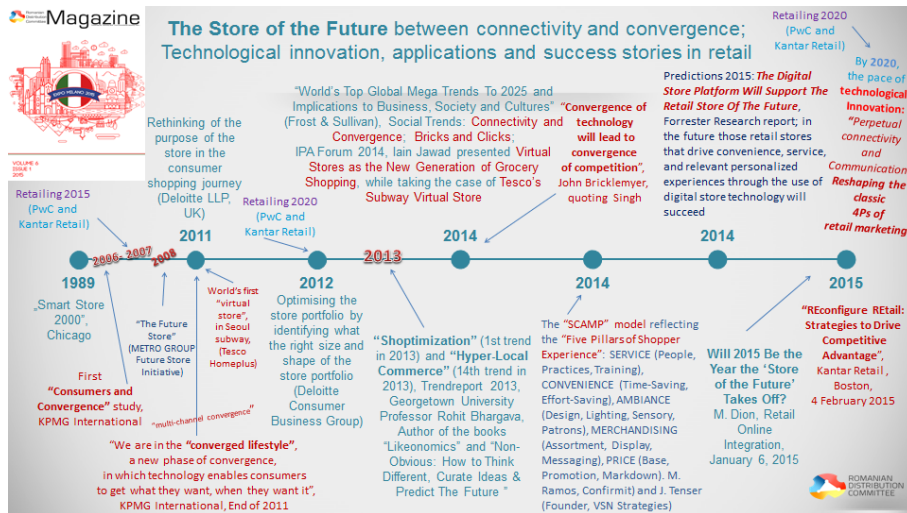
Romanian Distribution Committee Magazine

EXPO MILANO 2015

VOLUME 6 ISSUE 1 2015

The Store of the Future between connectivity and convergence; Technological innovation, applications and success stories in retail

Retailing 2020 (PwC and Kantar Retail)

By 2020, the pace of technological Innovation: "Perpetual connectivity and Communication Reshaping the classic 4Ps of retail marketing

Predictions 2015: The Digital Store Platform Will Support The Retail Store Of The Future, Forrester Research report; in the future those retail stores that drive convenience, service, and relevant personalized experiences through the use of digital store technology will succeed

"World's Top Global Mega Trends To 2025 and Implications to Business, Society and Cultures" (Frost & Sullivan), Social Trends: Connectivity and Convergence; Bricks and Clicks; IPA Forum 2014, Iain Jawad presented Virtual Stores as the New Generation of Grocery Shopping, while taking the case of Tesco's Subway Virtual Store

"Convergence of technology will lead to convergence of competition", John Bricklemyer, quoting Singh

Rethinking of the purpose of the store in the consumer shopping journey (Deloitte LLP, UK)

Retailing 2015 (PwC and Kantar Retail)

2006-2007

2008

2011

Retailing 2020 (PwC and Kantar Retail)

2012

2013

2014

2014

2014

2015

1989

„Smart Store 2000", Chicago

"The Future Store" (METRO GROUP Future Store Initiative)

World's first "virtual store", in Seoul subway, (Tesco Homeplus)

Optimising the store portfolio by identifying what the right size and shape of the store portfolio (Deloitte Consumer Business Group)

"Shoptimization" (1st trend in 2013) and "Hyper-Local Commerce" (14th trend in 2013), Trendreport 2013, Georgetown University Professor Rohit Bhargava, Author of the books "Likeonomics" and "Non-Obvious: How to Think Different, Curate Ideas & Predict The Future "

The "SCAMP" model reflecting the "Five Pillars of Shopper Experience": SERVICE (People, Practices, Training), CONVENIENCE (Time-Saving, Effort-Saving), AMBIANCE (Design, Lighting, Sensory, Patrons), MERCHANDISING (Assortment, Display, Messaging), PRICE (Base, Promotion, Markdown). M. Ramos, Confirmit) and J. Tenser (Founder, VSN Strategies)

Will 2015 Be the Year the 'Store of the Future' Takes Off? M. Dion, Retail Online Integration, January 6, 2015

"REconfigure REtail: Strategies to Drive Competitive Advantage", Kantar Retail , Boston, 4 February 2015

First "Consumers and Convergence" study, KPMG International

"multi-channel convergence"

"We are in the "converged lifestyle", a new phase of convergence, in which technology enables consumers to get what they want, when they want it", KPMG International, End of 2011

ROMANIAN DISTRIBUTION COMMITTEE